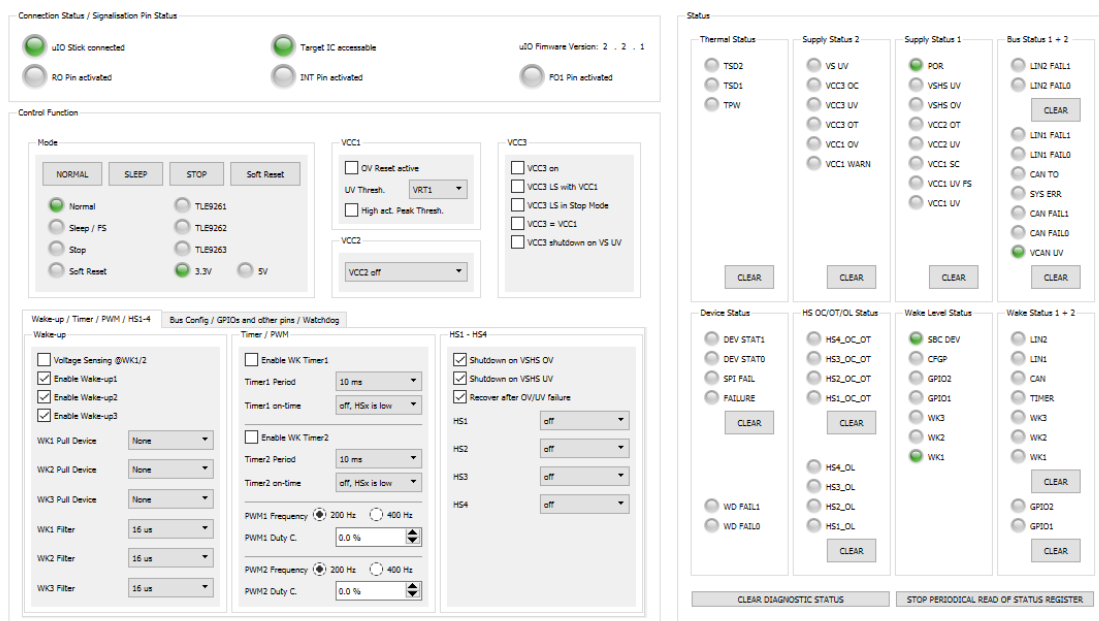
Connection Status / Signalisation Pin Status

uIO Stick connected
Target IC accessable
uIO Firmware Version: 2 . 2 . 1
RO Pin activated
INT Pin activated
FO1 Pin activated

Control Function

Mode
NORMAL
SLEEP
STOP
Soft Reset
Normal
Sleep / FS
Stop
Soft Reset
TLE9261
TLE9262
TLE9263
3.3V
5V

VCC1
OV Reset active
UV Thresh.
VRT1
High act. Peak Thresh.

VCC2
VCC2 off

VCC3
VCC3 on
VCC3 LS with VCC1
VCC3 LS in Stop Mode
VCC3 = VCC1
VCC3 shutdown on VS UV

Wake-up / Timer / PWM / HS1-4
Bus Config / GPIOs and other pins / Watchdog

Wake-up
Voltage Sensing @WK1/2
Enable Wake-up1
Enable Wake-up2
Enable Wake-up3
WK1 Pull Device
None
WK2 Pull Device
None
WK3 Pull Device
None
WK1 Filter
16 us
WK2 Filter
16 us
WK3 Filter
16 us

Timer / PWM
Enable WK Timer1
Timer1 Period
10 ms
Timer1 on-time
off, HSx is low
Enable WK Timer2
Timer2 Period
10 ms
Timer2 on-time
off, HSx is low
PWM1 Frequency
200 Hz
400 Hz
PWM1 Duty C.
0.0 %
PWM2 Frequency
200 Hz
400 Hz
PWM2 Duty C.
0.0 %

HS1 - HS4
Shutdown on VSHS OV
Shutdown on VSHS UV
Recover after OV/UV failure
HS1
off
HS2
off
HS3
off
HS4
off

Status

Thermal Status
TSD2
TSD1
TPW
CLEAR

Supply Status 2
VS UV
VCC3 OC
VCC3 UV
VCC3 OT
VCC1 OV
VCC1 WARN
CLEAR

Supply Status 1
POR
VSHS UV
VSHS OV
VCC2 OT
VCC2 UV
VCC1 SC
VCC1 UV FS
VCC1 UV
CLEAR

Bus Status 1 + 2
LIN2 FAIL1
LIN2 FAIL0
CLEAR
LIN1 FAIL1
LIN1 FAIL0
CAN TO
SYS ERR
CAN FAIL1
CAN FAIL0
VCAN UV
CLEAR

Device Status
DEV STAT1
DEV STAT0
SPI FAIL
FAILURE
CLEAR
WD FAIL1
WD FAIL0

HS OC/OT/OL Status
HS4_OC_OT
HS3_OC_OT
HS2_OC_OT
HS1_OC_OT
CLEAR
HS4_OL
HS3_OL
HS2_OL
HS1_OL
CLEAR

Wake Level Status
SBC DEV
CFGP
GPIO2
GPIO1
WK3
WK2
WK1

Wake Status 1 + 2
LIN2
LIN1
CAN
TIMER
WK3
WK2
WK1
CLEAR
GPIO2
GPIO1
CLEAR

CLEAR DIAGNOSTIC STATUS
STOP PERIODICAL READ OF STATUS REGISTER